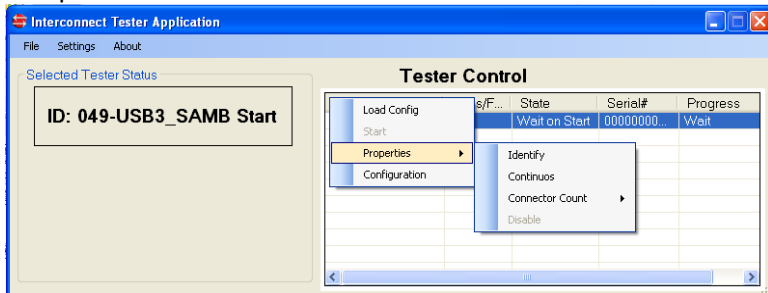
Interconnect Tester Application

File Settings About

Selected Tester Status

ID: 049-USB3_SAMB Start

Tester Control

| s/F... | State | Serial# | Progress |
|---|---|---|---|
| | Wait on Start | 00000000... | Wait |

Load Config
Start
Properties
Configuration

Identify
Continuos
Connector Count
Disable